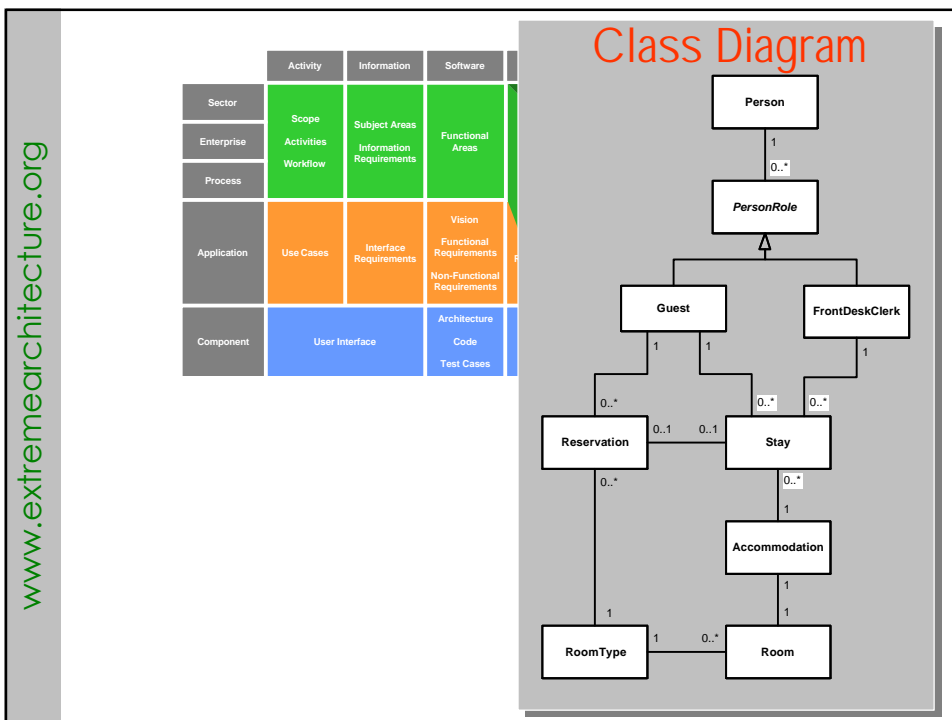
www.extremearchitecture.org

| | Activity | Information | Software |
|---|---|---|---|
| Sector | Scope Activities Workflow | Subject Areas Information Requirements | Functional Areas |
| Enterprise | | | |
| Process | | | |
| Application | Use Cases | Interface Requirements | Vision Functional Requirements Non-Functional Requirements |
| Component | User Interface | | Architecture Code Test Cases |

Class Diagram

Person
1
0..*
PersonRole
Guest
FrontDeskClerk
1
1
1
0..*
0..*
0..*
Reservation
0..1
0..1
Stay
0..*
0..*
1
Accommodation
1
1
1
RoomType
1
0..*
Room